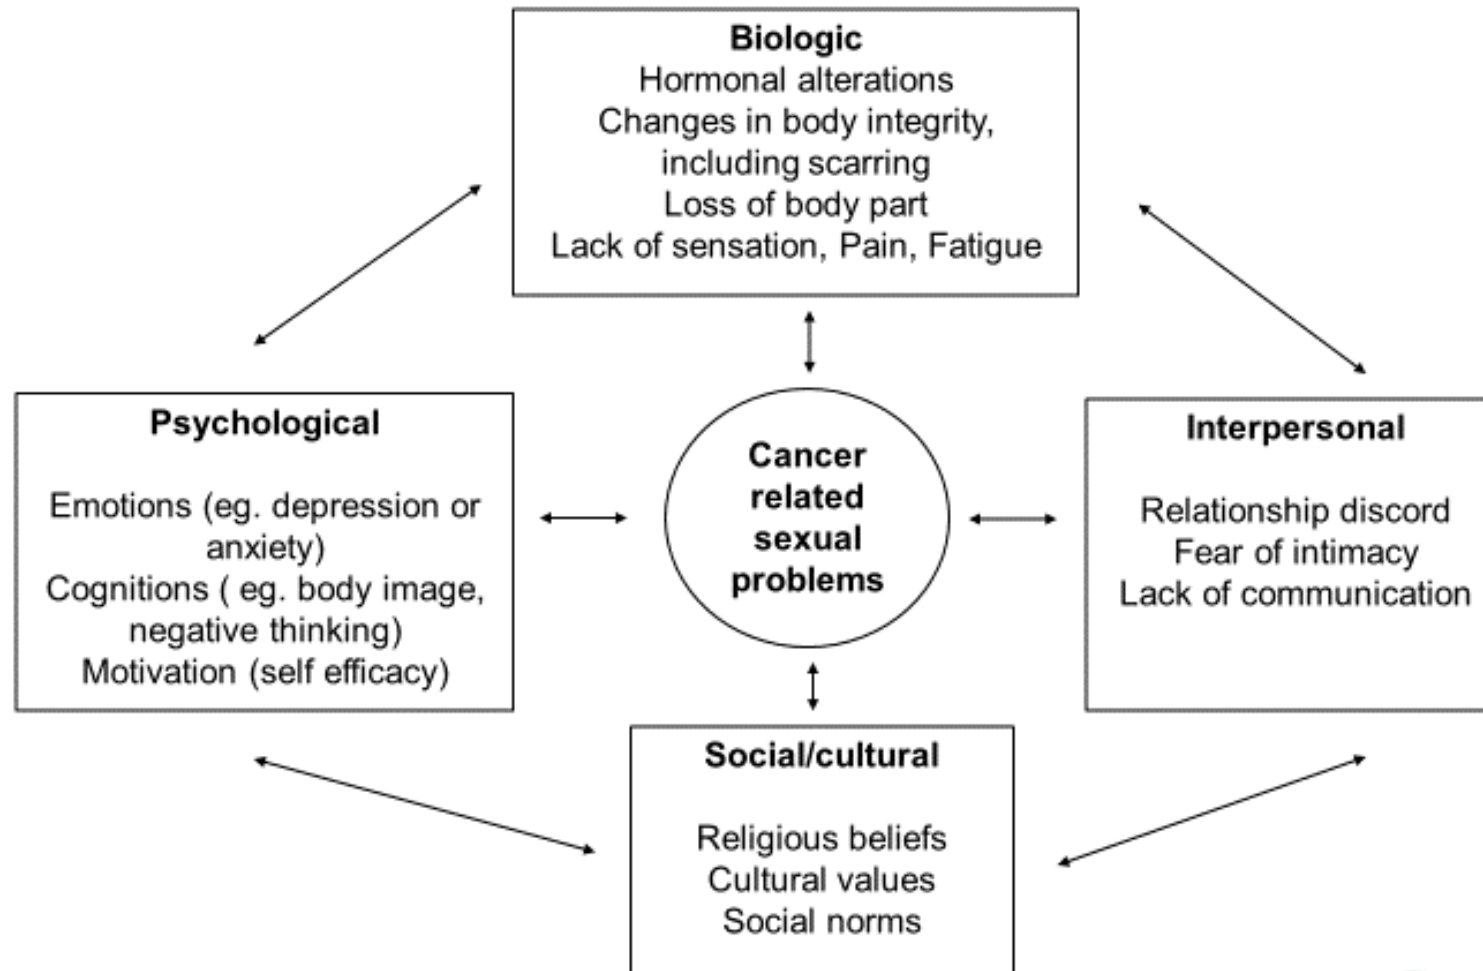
Biologic
Hormonal alterations
Changes in body integrity, including scarring
Loss of body part
Lack of sensation, Pain, Fatigue

Psychological

Emotions (eg. depression or anxiety)
Cognitions ( eg. body image, negative thinking)
Motivation (self efficacy)

Cancer related sexual problems

Interpersonal

Relationship discord
Fear of intimacy
Lack of communication

Social/cultural

Religious beliefs
Cultural values
Social norms